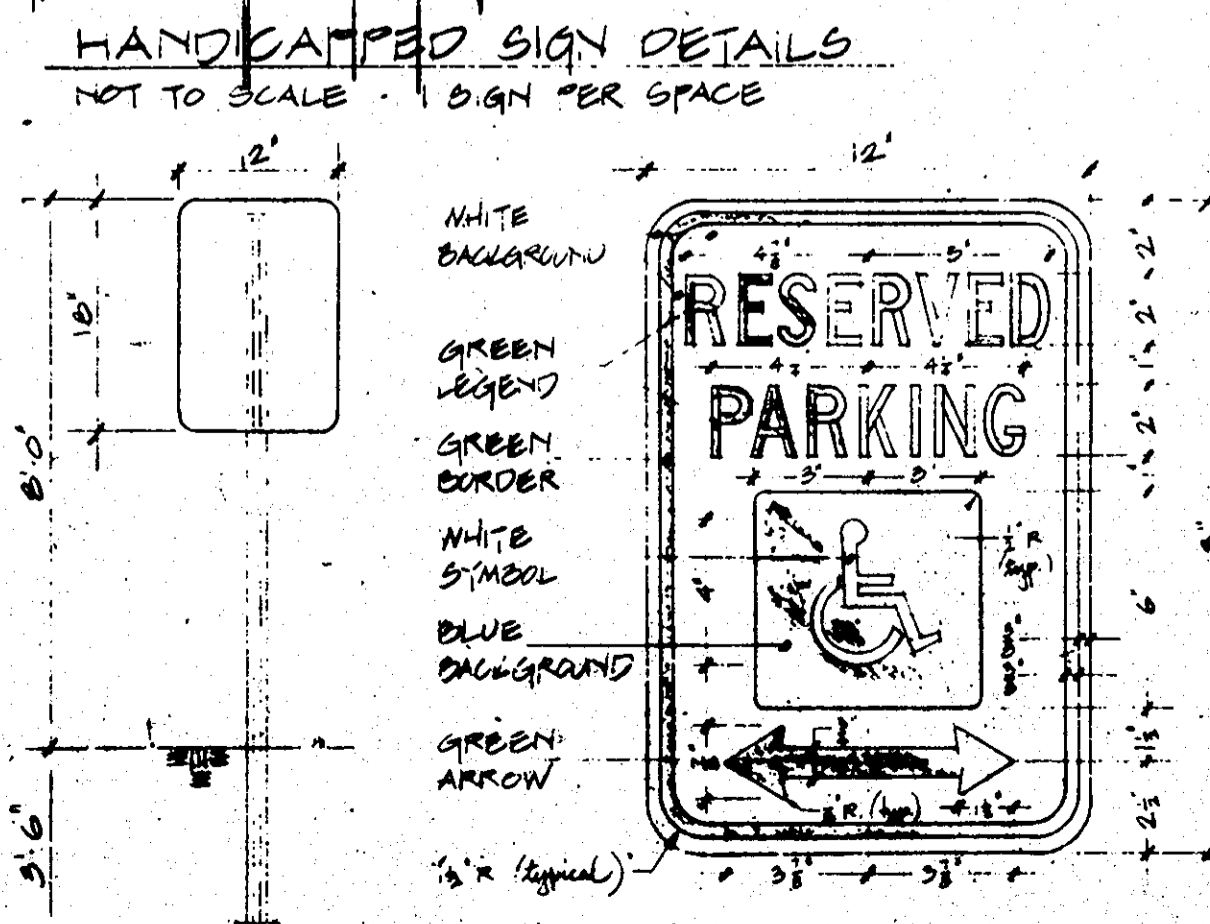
HANDICAPPED SIGN DETAILS
NOT TO SCALE · 1 SIGN PER SPACE

12"

18"

8'0"

3'6"

12"

WHITE BACKGROUND

GREEN LEGEND

GREEN BORDER

WHITE SYMBOL

BLUE BACKGROUND

GREEN ARROW

$\frac{1}{2}$"R (typical)

$4\frac{1}{2}$"

3"

RESERVED

$4\frac{1}{2}$"

$4\frac{1}{2}$"

PARKING

3"

3"

$\frac{1}{2}$"R (typ.)

$\frac{1}{2}$"R. (typ)

$1\frac{1}{2}$"

$3\frac{7}{8}$"

$3\frac{7}{8}$"

2"

2"

2"

2"

6"

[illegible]

$1\frac{1}{2}$"

$2\frac{1}{2}$"